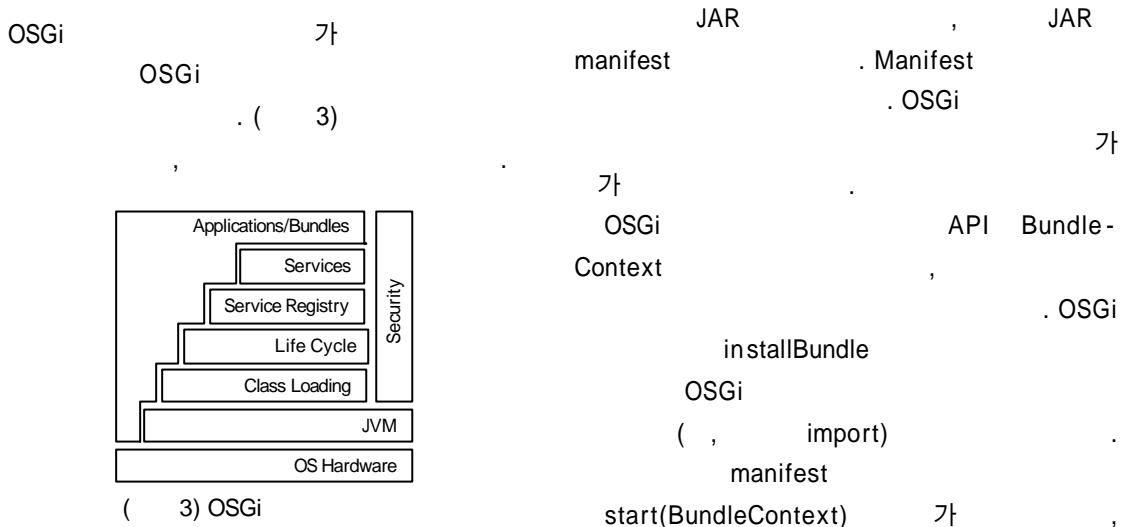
OSGi 가
OSGi
. ( 3)
, .

Applications/Bundles
Services
Service Registry
Life Cycle
Class Loading
JVM
OS Hardware
Security

( 3) OSGi

JAR , JAR manifest . Manifest . OSGi 가 가 .

OSGi API BundleContext , . OSGi installBundle OSGi ( , import) . manifest start(BundleContext) 가 ,